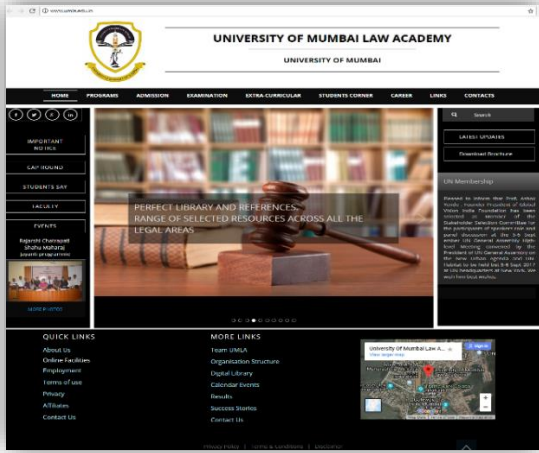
www.umlaweb.in

UNIVERSITY OF MUMBAI LAW ACADEMY

UNIVERSITY OF MUMBAI

HOME PROGRAMS ADMISSION EXAMINATION EXTRA CURRICULAR STUDENTS CORNER CAREER LINKS CONTACTS

IMPORTANT NOTICE

CAP ROUND

STUDENTS SAY

FACULTY

EVENTS

Rajarshi Chatrapati Shahu Maharaj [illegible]

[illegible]

PERFECT LIBRARY AND REFERENCES
RANGE OF SELECTED RESOURCES ACROSS ALL THE LEGAL AREAS

Search

LATEST UPDATES

Download Brochure

UN Membership

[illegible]

QUICK LINKS
About Us
Online Facilities
Employment
Terms of use
Privacy
Affiliates
Contact Us

MORE LINKS
Team UMLA
Organization Structure
Digital Library
Calendar Events
Results
Success Stories
Contact Us

University Of Mumbai Law A...
View larger map

Privacy Policy | Terms & Conditions | Disclaimer